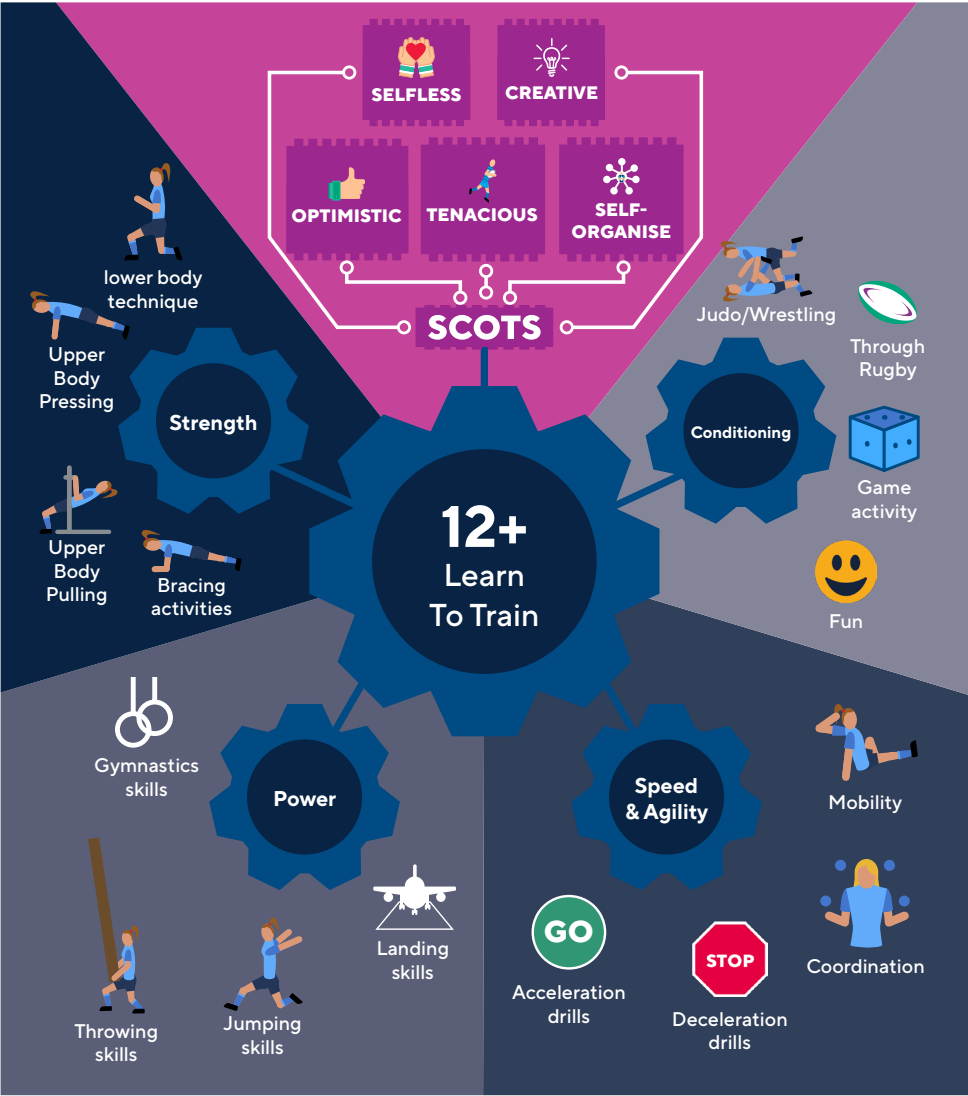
SELFLESS

CREATIVE

OPTIMISTIC

TENACIOUS

SELF-ORGANISE

SCOTS

lower body technique

Upper Body Pressing

Strength

Upper Body Pulling

Bracing activities

12+
Learn To Train

Judo/Wrestling

Through Rugby

Conditioning

Game activity

Fun

Gymnastics skills

Power

Speed & Agility

Mobility

Coordination

Throwing skills

Jumping skills

Landing skills

GO

Acceleration drills

STOP

Deceleration drills